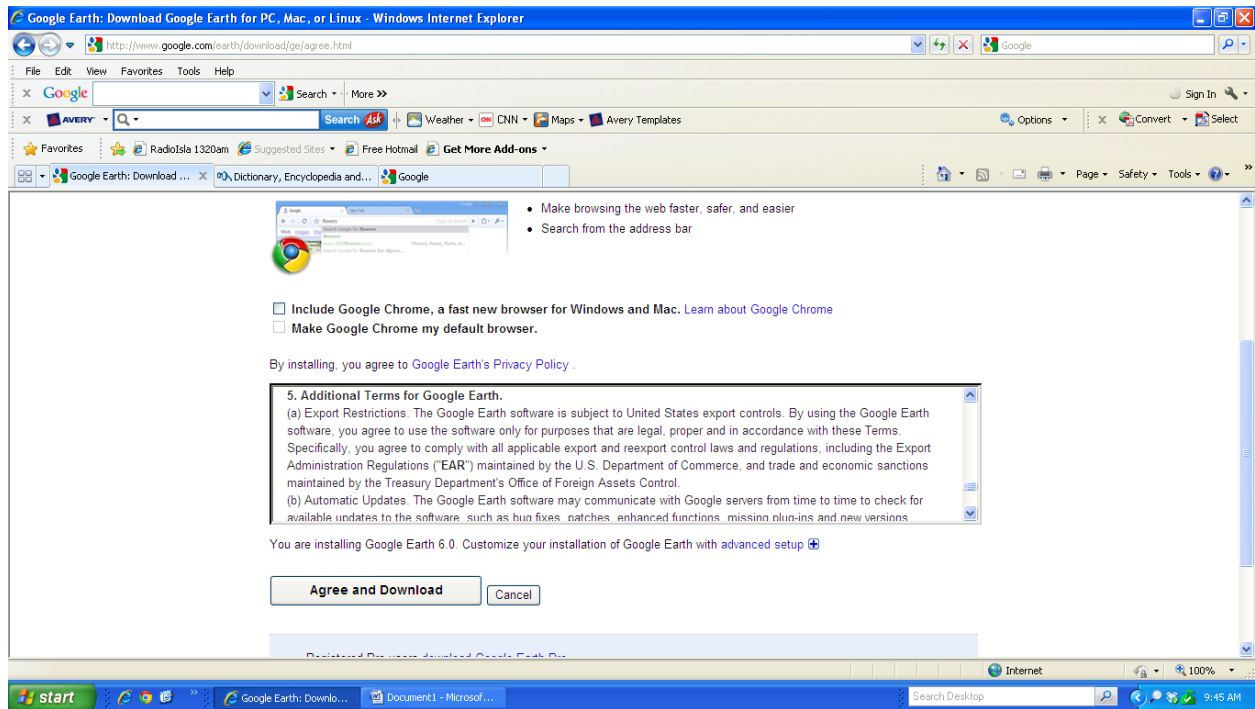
Google Earth: Download Google Earth for PC, Mac, or Linux - Windows Internet Explorer

http://www.google.com/earth/download/ge/agree.html

Google

File Edit View Favorites Tools Help

Google

Search · More »

Sign In

AVERY

Search Ask

Weather · CNN · Maps · Avery Templates

Options · Convert · Select

Favorites

RadioIsla 1320am · Suggested Sites · Free Hotmail · Get More Add-ons ·

Google Earth: Download ... · Dictionary, Encyclopedia and... · Google

Page · Safety · Tools ·

• Make browsing the web faster, safer, and easier
• Search from the address bar

Include Google Chrome, a fast new browser for Windows and Mac. Learn about Google Chrome
Make Google Chrome my default browser.

By installing, you agree to Google Earth's Privacy Policy .

5. Additional Terms for Google Earth.
(a) Export Restrictions. The Google Earth software is subject to United States export controls. By using the Google Earth software, you agree to use the software only for purposes that are legal, proper and in accordance with these Terms. Specifically, you agree to comply with all applicable export and reexport control laws and regulations, including the Export Administration Regulations ("EAR") maintained by the U.S. Department of Commerce, and trade and economic sanctions maintained by the Treasury Department's Office of Foreign Assets Control.
(b) Automatic Updates. The Google Earth software may communicate with Google servers from time to time to check for available updates to the software, such as bug fixes, patches, enhanced functions, missing plug-ins and new versions

You are installing Google Earth 6.0. Customize your installation of Google Earth with advanced setup

Agree and Download

Cancel

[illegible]

Internet

100%

start

Google Earth: Downlo...

Document1 - Microsof...

Search Desktop

9:45 AM